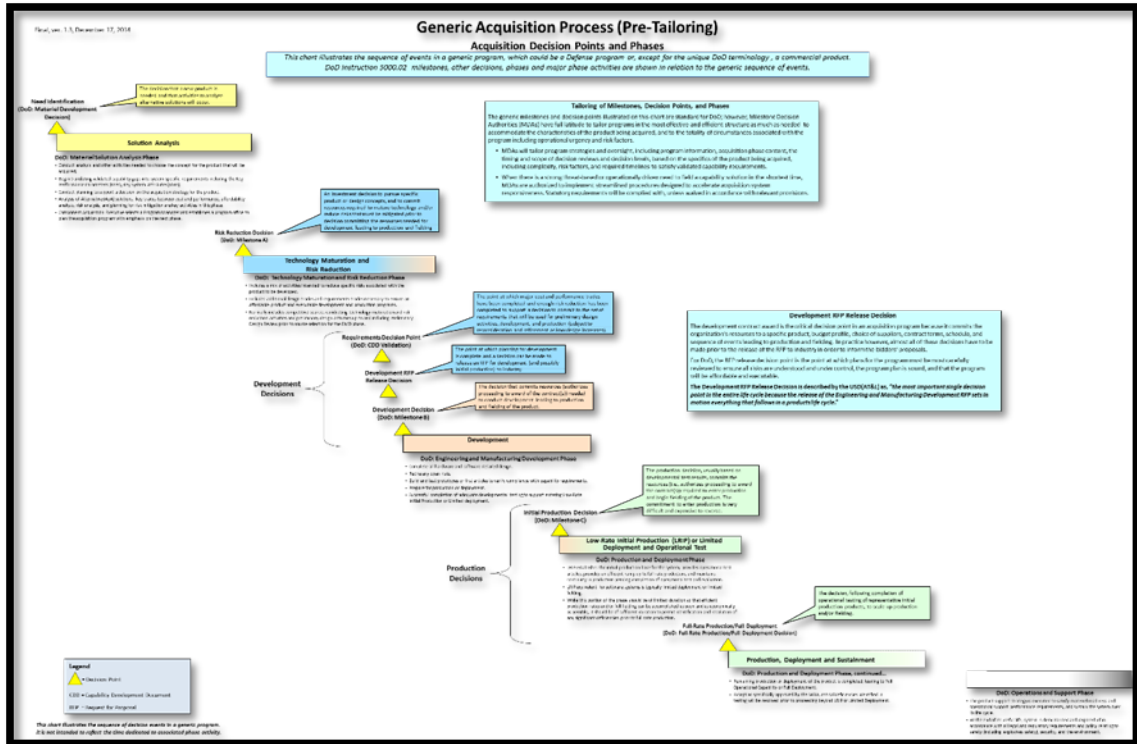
Final, ver. 1.3, December 17, 2018

Generic Acquisition Process (Pre-Tailoring)

Acquisition Decision Points and Phases

This chart illustrates the sequence of events in a generic program, which could be a Defense program or, except for the unique DoD terminology , a commercial product. DoD Instruction 5000.02 milestones, other decisions, phases and major phase activities are shown in relation to the generic sequence of events.

Need Identification
(DoD: Material Development Decision)

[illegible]

Solution Analysis

DoD: Material Solution Analysis Phase

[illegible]

Risk Reduction Decision
(DoD: Milestone A)

An investment decision to pursue specific product or design concepts, and to commit resources required for mature technology and/or reduce risks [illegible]

Technology Maturation and Risk Reduction

DoD: Technology Maturation and Risk Reduction Phase

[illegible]

Tailoring of Milestones, Decision Points, and Phases

The generic milestones and decision points illustrated on this chart are standard for DoD; however, Milestone Decision Authorities (MDAs) have full latitude to tailor programs in the most effective and efficient structure as much as needed to accommodate the characteristics of the product being acquired, and to the totality of circumstances associated with the program including operational urgency and risk factors.

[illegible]

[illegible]

Development RFP Release Decision

The development contract award is the critical decision point in an acquisition program because it commits the organization's resources to a specific product, budget profile, choice of suppliers, contract terms, schedule, and sequence of events leading to production and fielding. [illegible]

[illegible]

The Development RFP Release Decision is described by the USD(AT&L) as, "the most important single decision point in the entire life cycle because the release of the Engineering and Manufacturing Development RFP sets in motion everything that follows in a product's life cycle."

Requirements Decision Point
(DoD: CDD Validation)

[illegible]

Development Decisions

Development RFP Release Decision

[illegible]

Development Decision
(DoD: Milestone B)

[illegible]

Development

DoD: Engineering and Manufacturing Development Phase

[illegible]

Initial Production Decision
(DoD: Milestone C)

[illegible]

Low-Rate Initial Production (LRIP) or Limited Deployment and Operational Test

DoD: Production and Deployment Phase

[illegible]

Production Decisions

Full Rate Production/Full Deployment
(DoD: Full Rate Production/Full Deployment Decision)

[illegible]

Production, Deployment and Sustainment

DoD: Production and Deployment Phase, continued...

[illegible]

DoD: Operations and Support Phase

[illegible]

Legend
= Decision Point
CDD = Capability Development Document
RFP = Request for Proposal

This chart illustrates the sequence of decision events in a generic program.
It is not intended to reflect the time dedicated to associated phase activity.